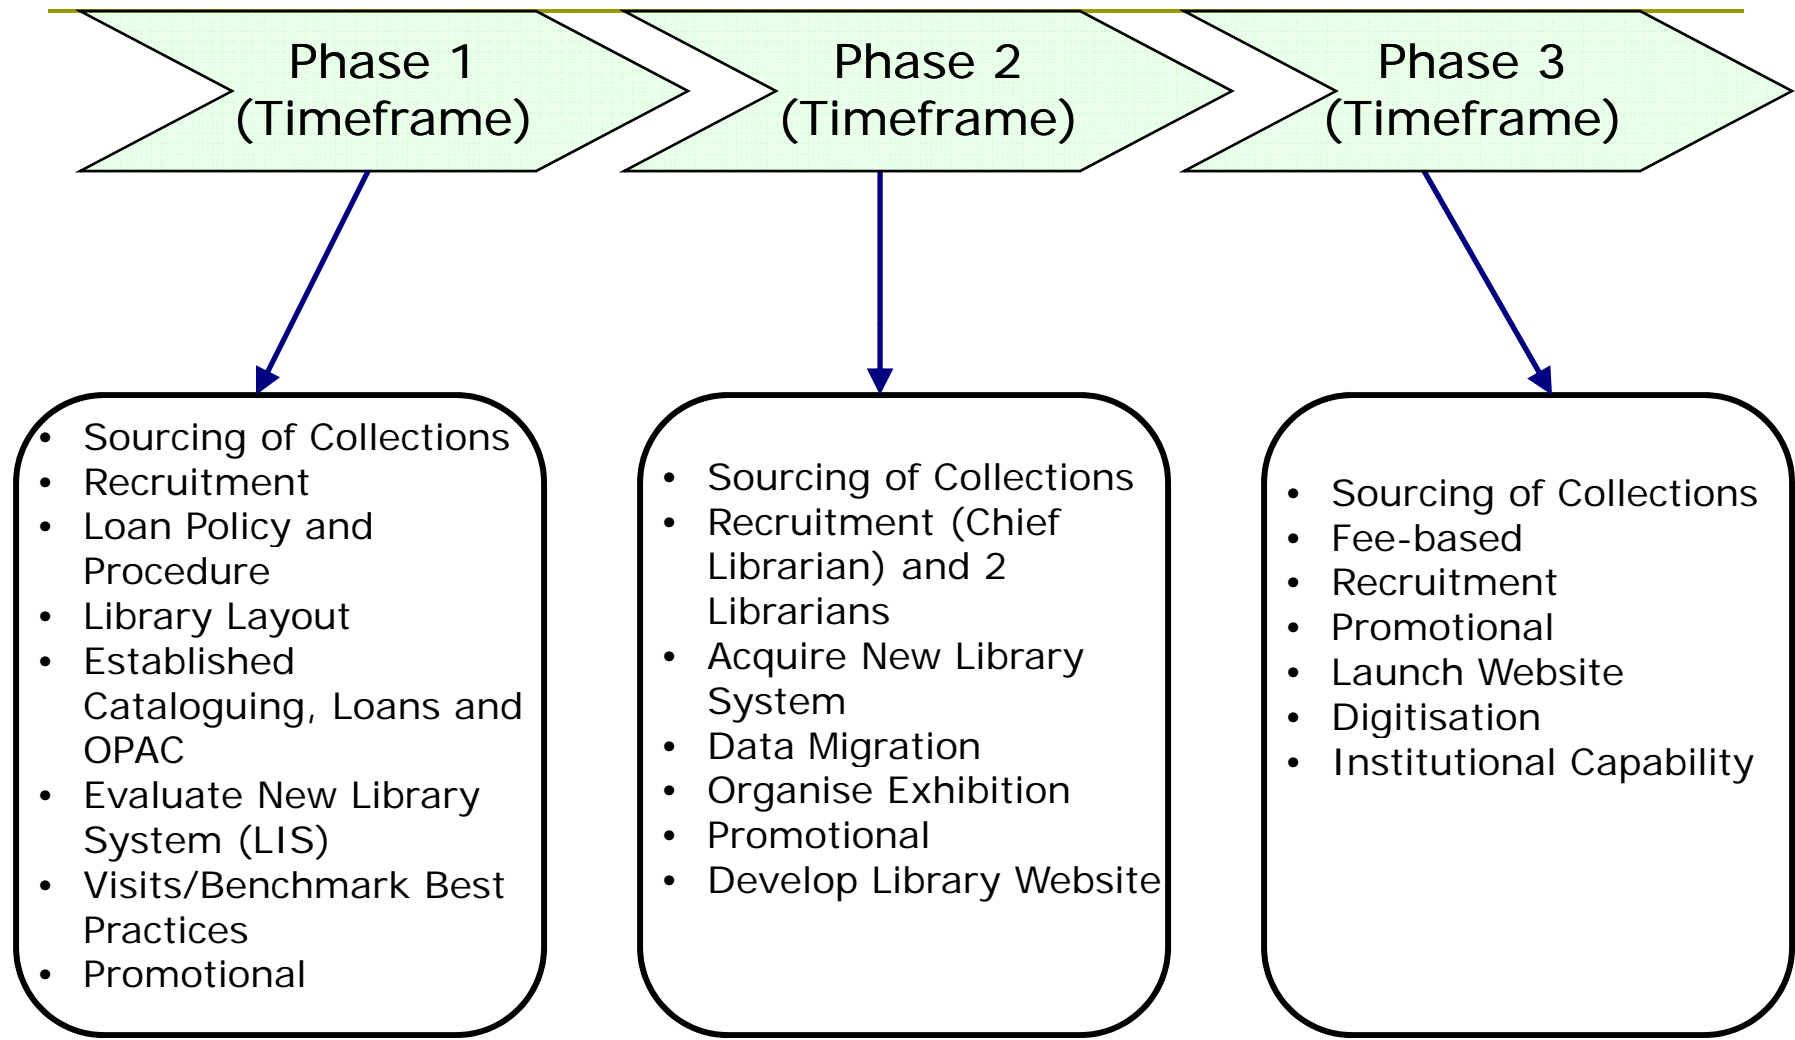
Phase 1
(Timeframe)

Phase 2
(Timeframe)

Phase 3
(Timeframe)

- Sourcing of Collections
- Recruitment
- Loan Policy and Procedure
- Library Layout
- Established Cataloguing, Loans and OPAC
- Evaluate New Library System (LIS)
- Visits/Benchmark Best Practices
- Promotional

- Sourcing of Collections
- Recruitment (Chief Librarian) and 2 Librarians
- Acquire New Library System
- Data Migration
- Organise Exhibition
- Promotional
- Develop Library Website

- Sourcing of Collections
- Fee-based
- Recruitment
- Promotional
- Launch Website
- Digitisation
- Institutional Capability